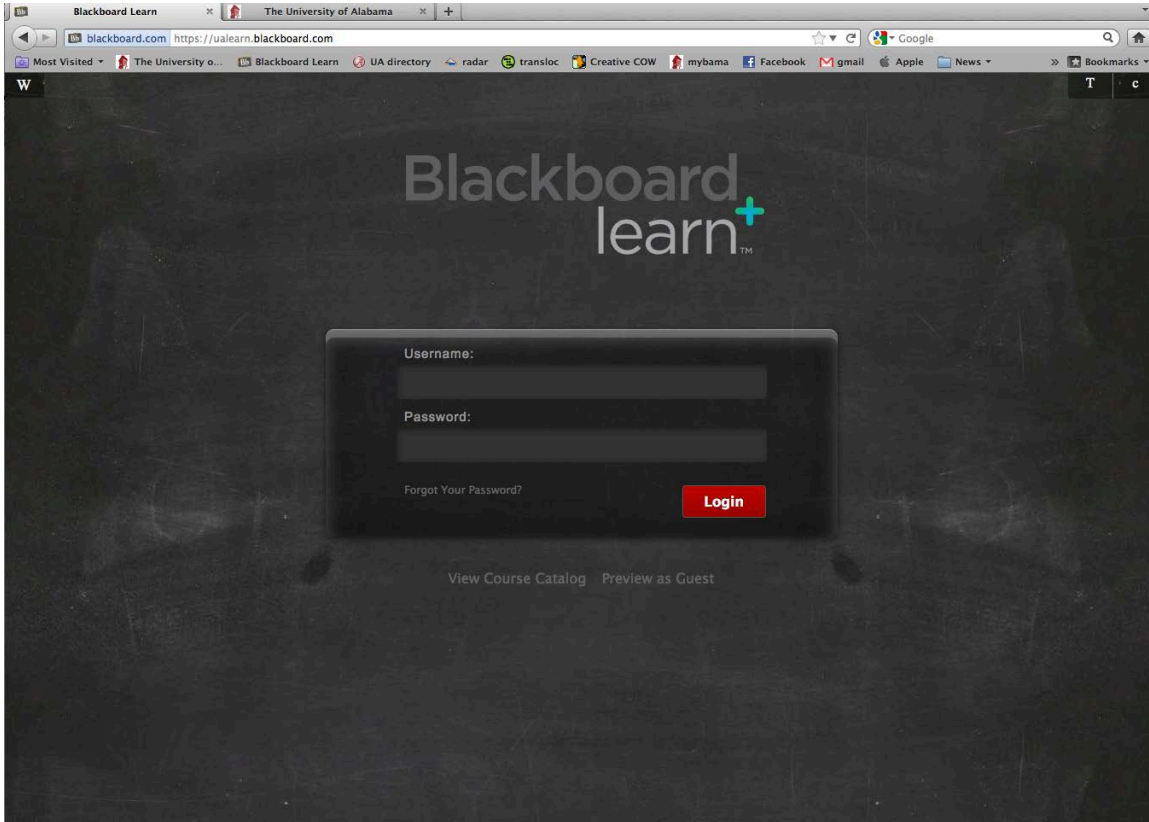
Blackboard Learn × The University of Alabama × +

blackboard.com https://ualearn.blackboard.com

Google

Most Visited ▾ The University o... Blackboard Learn UA directory radar transloc Creative COW mybama Facebook gmail Apple News ▾ » Bookmarks ▾

W

T c

Blackboard learn™

Username:

Password:

Forgot Your Password?

Login

View Course Catalog Preview as Guest